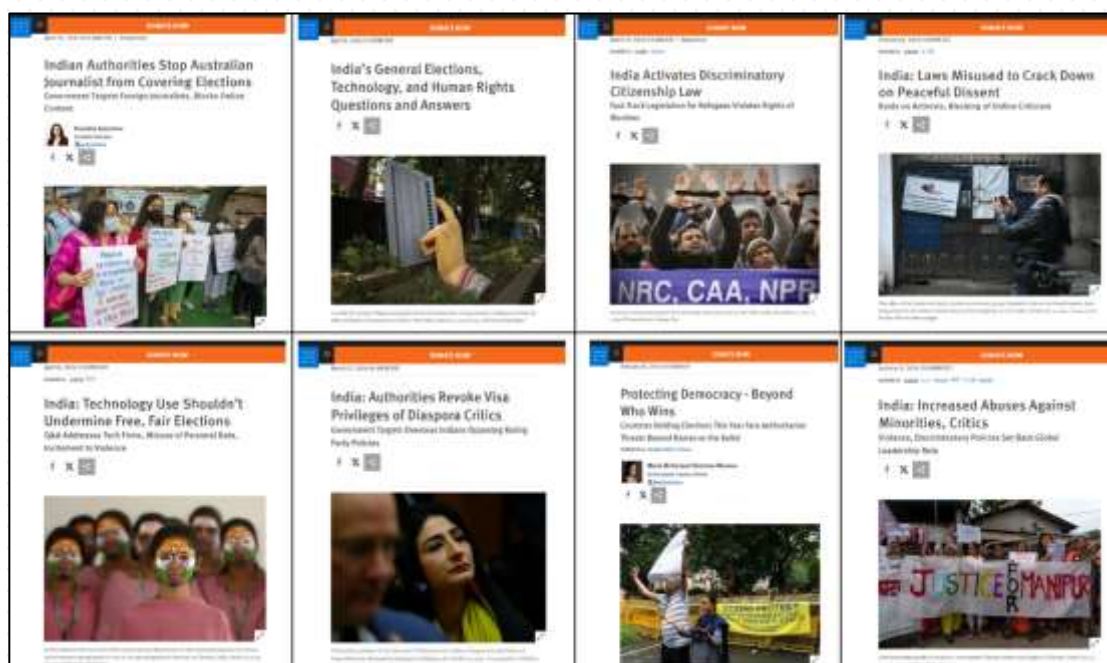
DONATE NOW

Indian Authorities Stop Australian Journalist from Covering Elections

Government Targets Foreign Journalists, Blocks Police Content

DONATE NOW

India's General Elections, Technology, and Human Rights Questions and Answers

DONATE NOW

India Activates Discriminatory Citizenship Law

Fast-Track Legislation for Refugees Violates Rights of Muslims

NRC, CAA, NPR

DONATE NOW

India: Laws Misused to Crack Down on Peaceful Dissent

Raids on Activists, Blocking of Online Criticism

DONATE NOW

India: Technology Use Shouldn't Undermine Free, Fair Elections

Q&A Addresses Tech Firms, Misuse of Personal Data, Incitement to Violence

DONATE NOW

India: Authorities Revoke Visa Privileges of Diaspora Critics

Government Targets Overseas Indians Opposing Ruling Party Policies

DONATE NOW

Protecting Democracy - Beyond Who Wins

Countries Holding Elections This Year Face Authoritarian Threats Beyond Names on the Ballot

DONATE NOW

India: Increased Abuses Against Minorities, Critics

Violence, Discriminatory Policies Set Back Global Leadership Role

JUSTICE FOR MANIPUR